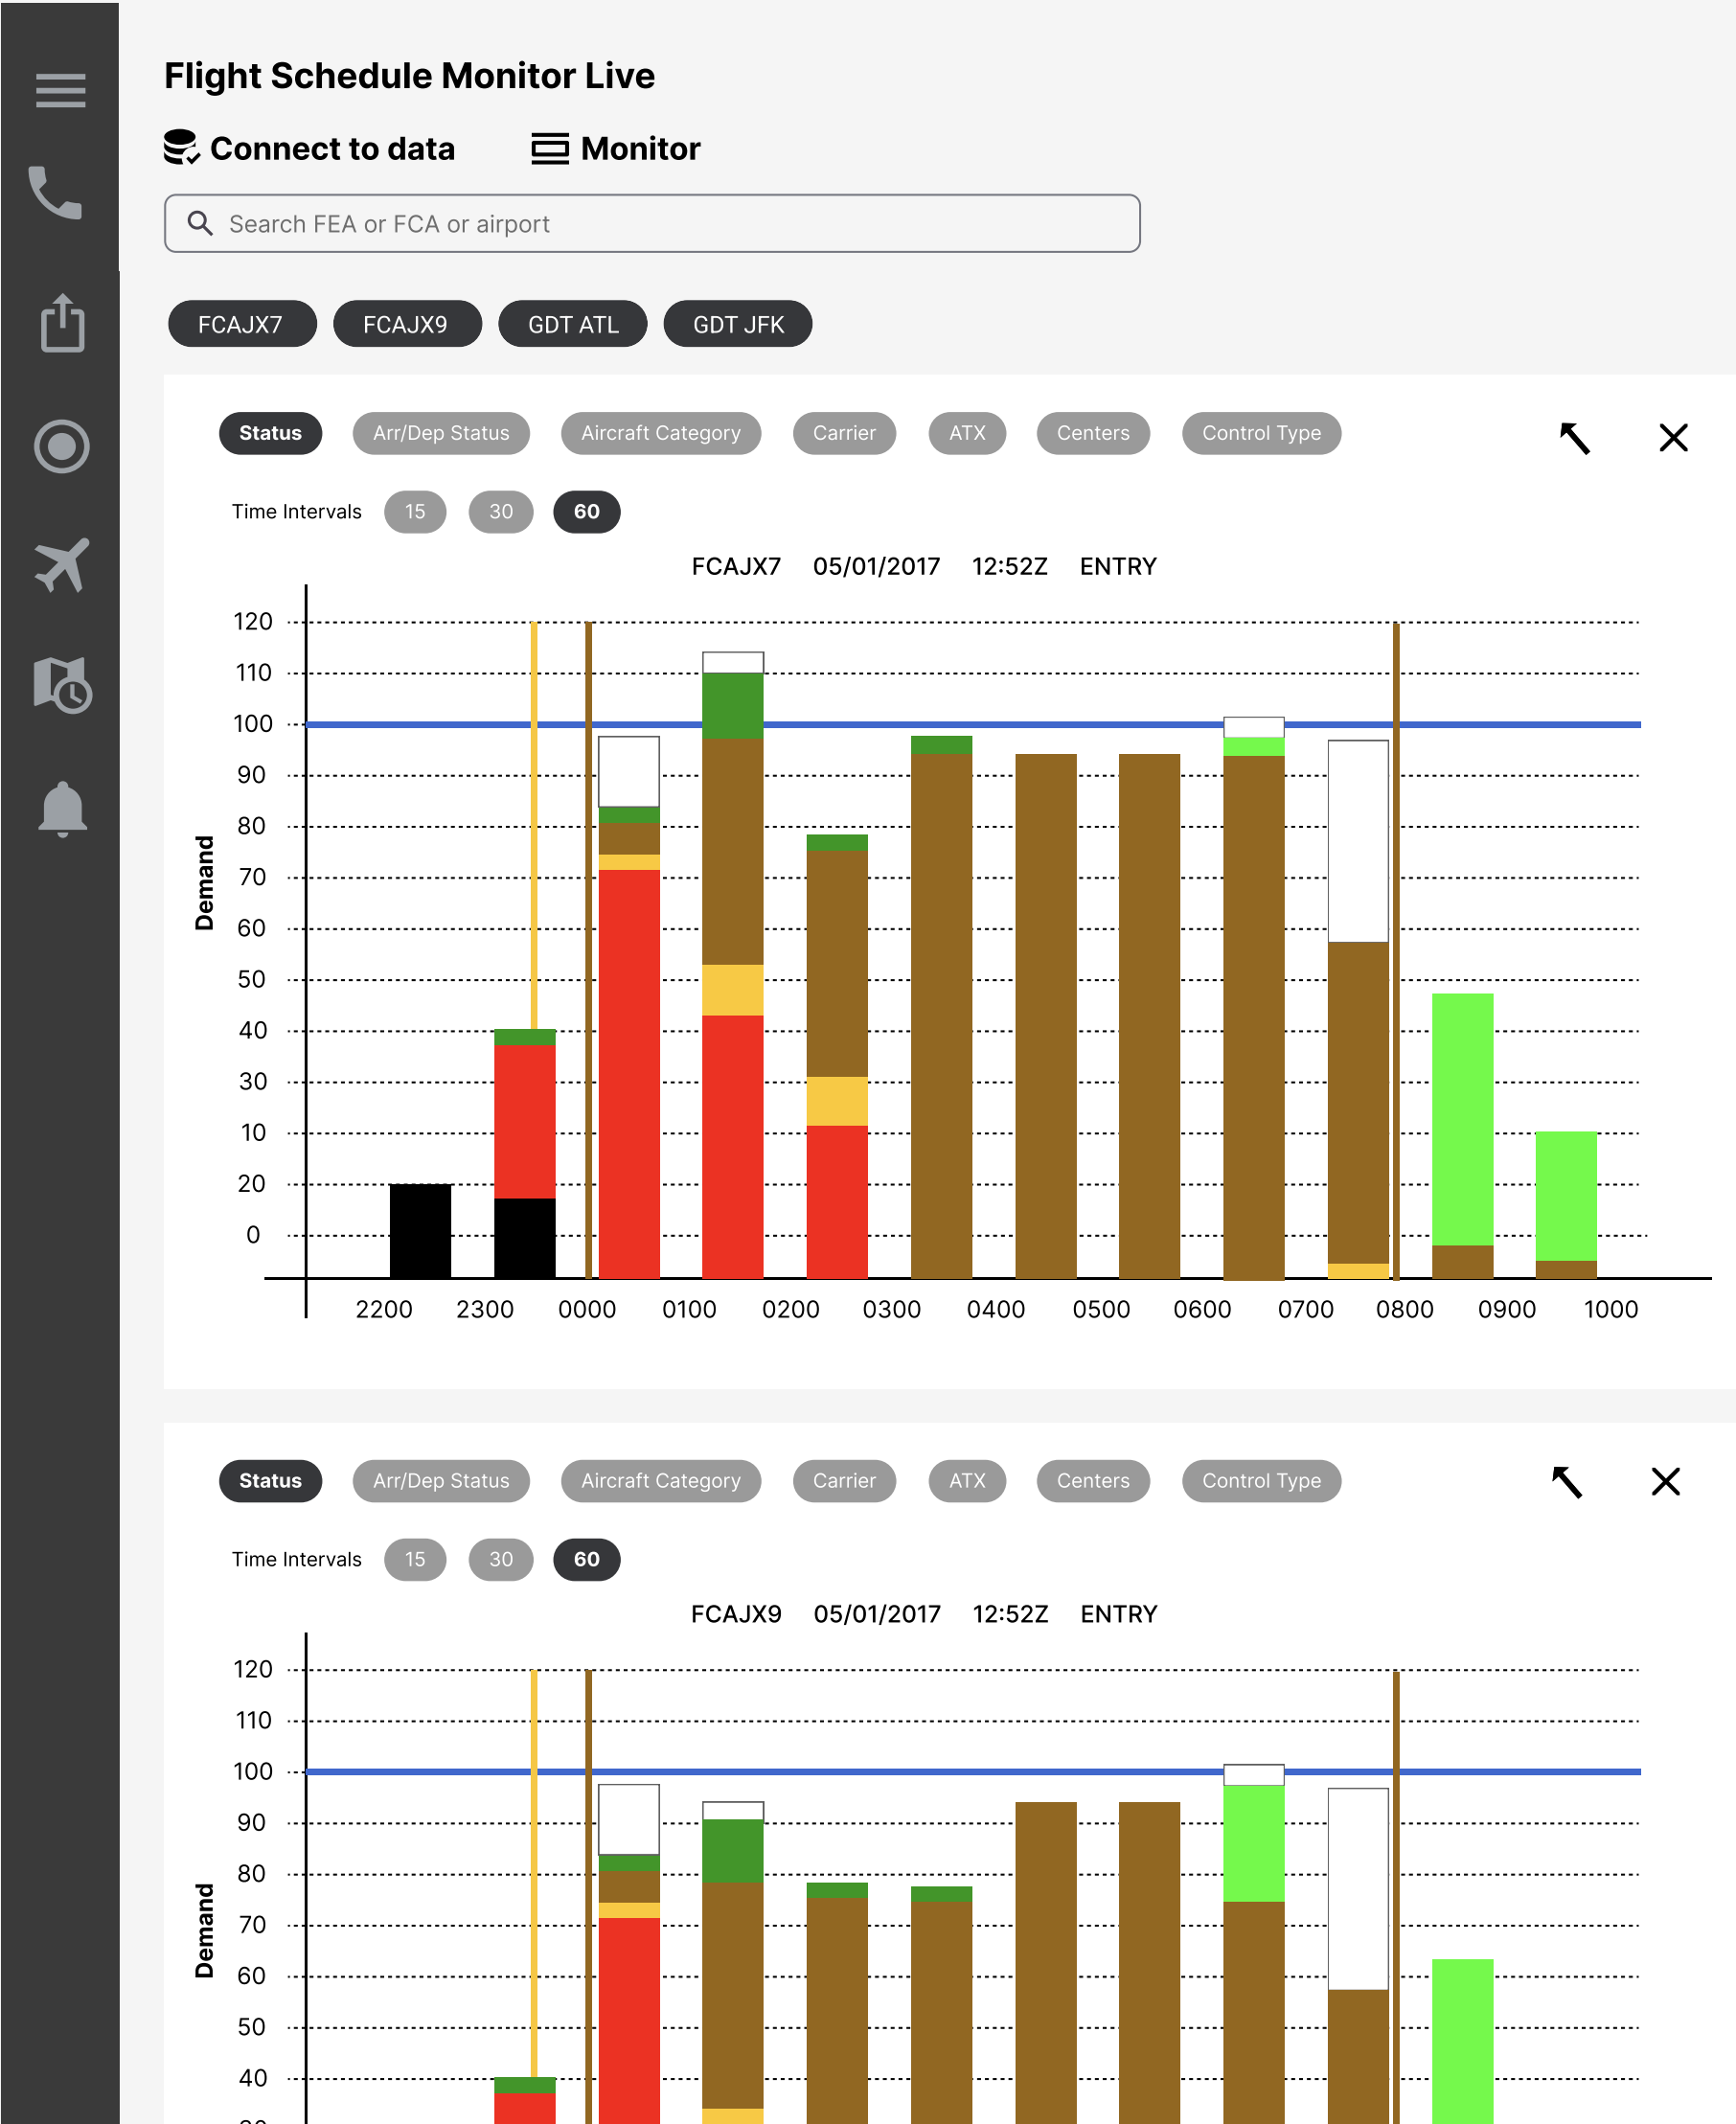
Flight Schedule Monitor Live

Connect to data

Monitor

Search FEA or FCA or airport

FCAJX7 FCAJX9 GDT ATL GDT JFK

Status Arr/Dep Status Aircraft Category Carrier ATX Centers Control Type

Time Intervals 15 30 60

FCAJX7 05/01/2017 12:52Z ENTRY

Demand

120
110
100
90
80
70
60
50
40
30
10
20
0

2200 2300 0000 0100 0200 0300 0400 0500 0600 0700 0800 0900 1000

Status Arr/Dep Status Aircraft Category Carrier ATX Centers Control Type

Time Intervals 15 30 60

FCAJX9 05/01/2017 12:52Z ENTRY

Demand

120
110
100
90
80
70
60
50
40